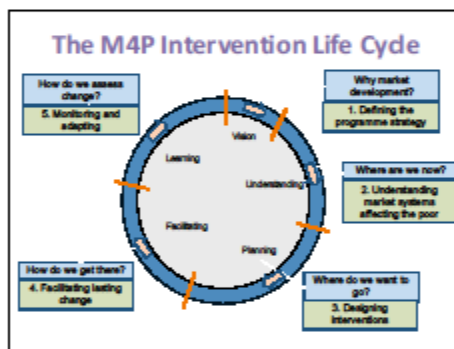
The M4P Intervention Life Cycle

How do we assess change?

5. Monitoring and adapting

Why market development?

1. Defining the programme strategy

Vision

Learning

Understanding

Where are we now?

2. Understanding market systems affecting the poor

Facilitating

Planning

How do we get there?

4. Facilitating lasting change

Where do we want to go?

3. Designing interventions